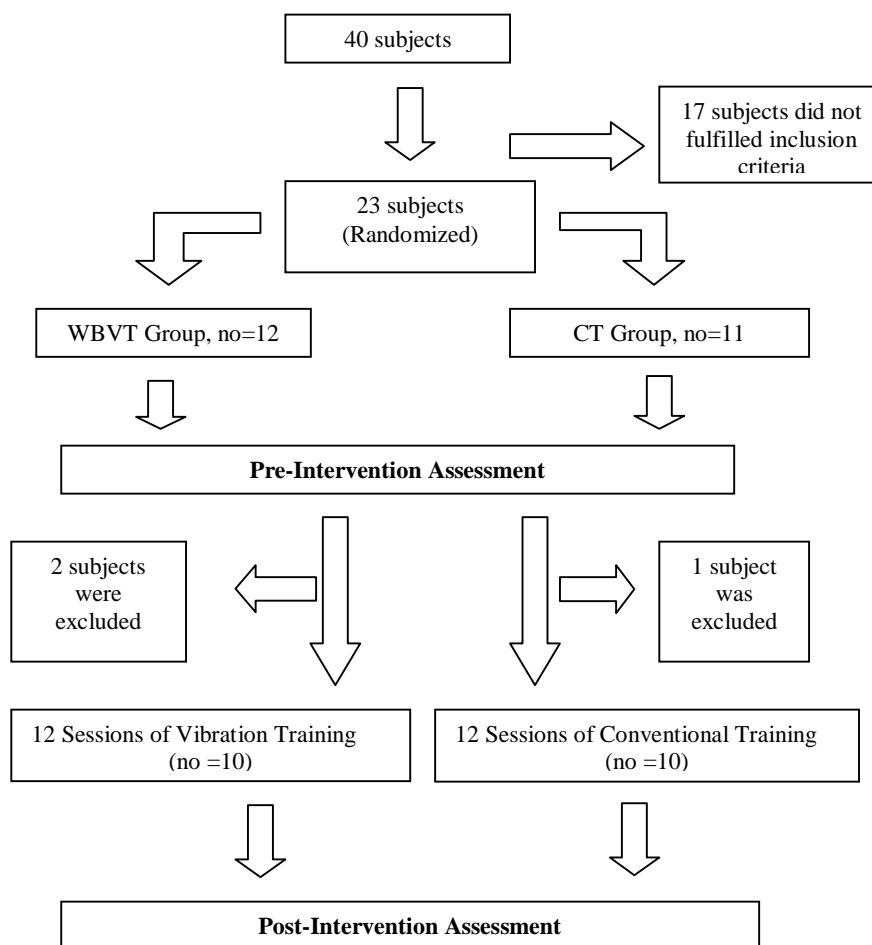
40 subjects

17 subjects did not fulfilled inclusion criteria

23 subjects (Randomized)

WBVT Group, no=12

CT Group, no=11

**Pre-Intervention Assessment**

2 subjects were excluded

1 subject was excluded

12 Sessions of Vibration Training (no =10)

12 Sessions of Conventional Training (no =10)

**Post-Intervention Assessment**